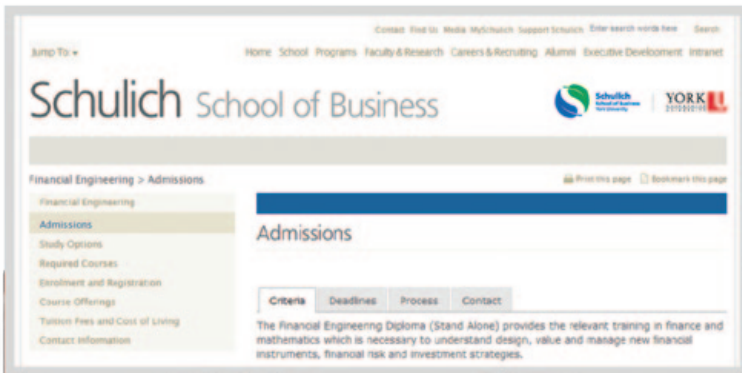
Contact Find Us Media MySchulich Support Schulich Enter search words here Search

Jump To ▾

Home School Programs Faculty & Research Careers & Recruiting Alumni Executive Development Intranet

Schulich School of Business

Schulich School of Business York University

YORK U

Financial Engineering > Admissions

Print this page Bookmark this page

Financial Engineering
Admissions
Study Options
Required Courses
Enrolment and Registration
Course Offerings
Tuition Fees and Cost of Living
Contact Information

Admissions

Criteria Deadlines Process Contact

The Financial Engineering Diploma (Stand Alone) provides the relevant training in finance and mathematics which is necessary to understand design, value and manage new financial instruments, financial risk and investment strategies.